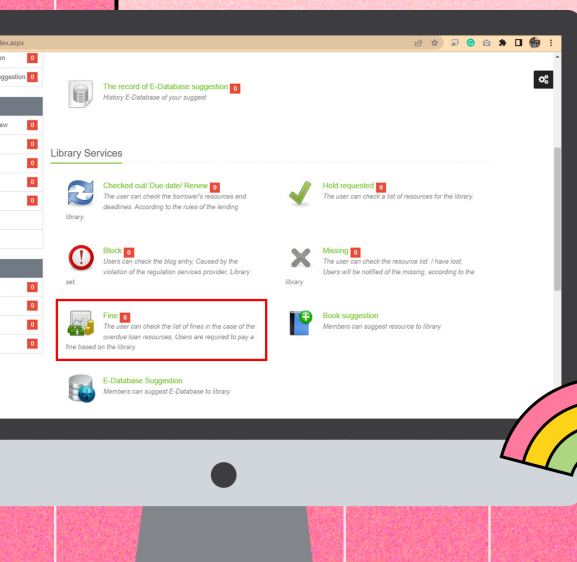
lex.aspx

on 0
uggestion 0

ew 0
0
0
0
0

0
0
0

The record of E-Database suggestion 0
History E-Database of your suggest

Library Services

Checked out/ Due date/ Renew 0
The user can check the borrower's resources and deadlines. According to the rules of the lending library.

Hold requested 0
The user can check a list of resources for the library.

Block 0
Users can check the blog entry, Caused by the violation of the regulation services provider, Library set.

Missing 0
The user can check the resource list. I have lost, Users will be notified of the missing, according to the library.

Fine 0
The user can check the list of fines in the case of the overdue loan resources, Users are required to pay a fine based on the library.

Book suggestion
Members can suggest resource to library

E-Database Suggestion
Members can suggest E-Database to library